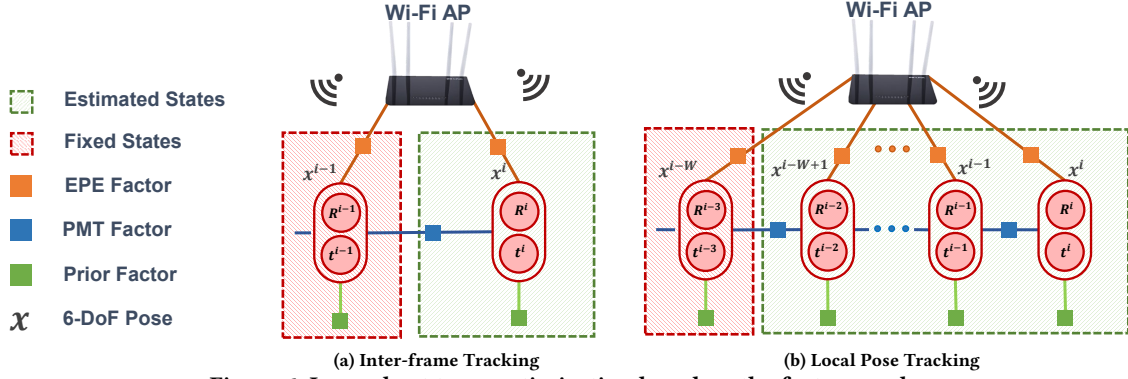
Wi-Fi AP

Wi-Fi AP

Estimated States

Fixed States

EPE Factor

PMT Factor

Prior Factor

$x$ 6-DoF Pose

$x^{i-1}$

$R^{i-1}$

$t^{i-1}$

$x^{i}$

$R^{i}$

$t^{i}$

$x^{i-W}$

$R^{i-3}$

$t^{i-3}$

$x^{i-W+1}$

$R^{i-2}$

$t^{i-2}$

$x^{i-1}$

$R^{i-1}$

$t^{i-1}$

$x^{i}$

$R^{i}$

$t^{i}$

(a) Inter-frame Tracking

(b) Local Pose Tracking

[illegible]